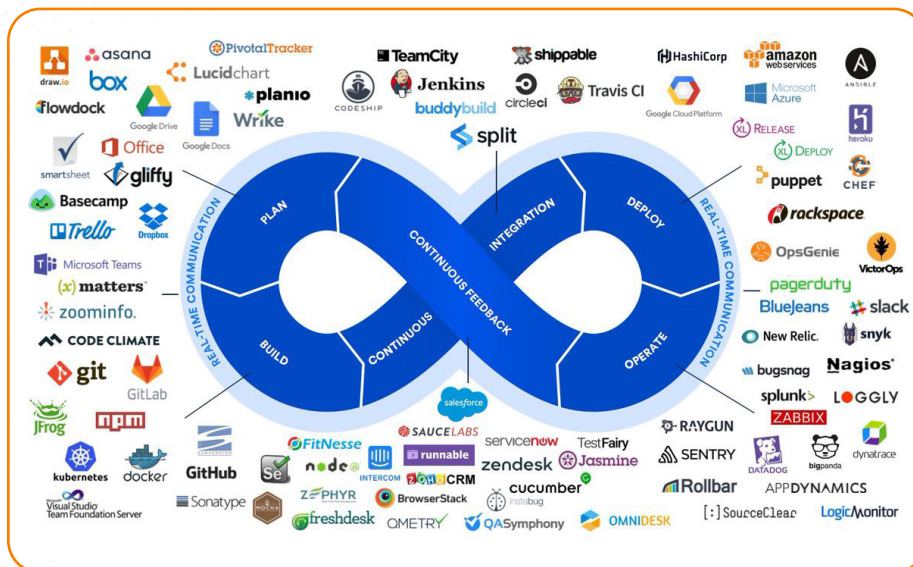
draw.io
asana
box
flowdock
Google Drive
PivotalTracker
Lucidchart
planio
Wrike
Google Docs
TeamCity
CODESHIP
Jenkins
buddybuild
shippable
circleci
Travis CI
HashiCorp
Google Cloud Platform
amazon web services
Microsoft Azure
ANSIBLE
heroku
XL RELEASE
XL DEPLOY
puppet
CHEF
split
smartsheet
Office
gliffy
Basecamp
Trello
Dropbox
Microsoft Teams
(x)matters
zoominfo.
CODE CLIMATE
git
GitLab
JFrog
npm
kubernetes
docker
Visual Studio Team Foundation Server
GitHub
Sonatype
REAL-TIME COMMUNICATION
PLAN
BUILD
CONTINUOUS
CONTINUOUS FEEDBACK
INTEGRATION
DEPLOY
OPERATE
REAL-TIME COMMUNICATION
rackspace
OpsGenie
VictorOps
pagerduty
BlueJeans
slack
New Relic.
snyk
bugsnag
Nagios
splunk>
LOGGLY
ZABBIX
salesforce
FitNesse
SAUCELABS
servicenow
TestFairy
node
INTERCOM
runnable
zoho CRM
zendesk
Jasmine
ZEPHYR
BrowserStack
cucumber
Instabug
MOCHA
freshdesk
QMETRY
QASymphony
OMNIDESK
RAYGUN
SENTRY
DATADOG
bigpanda
dynatrace
Rollbar
APPDYNAMICS
[:] SourceClear
LogicMonitor